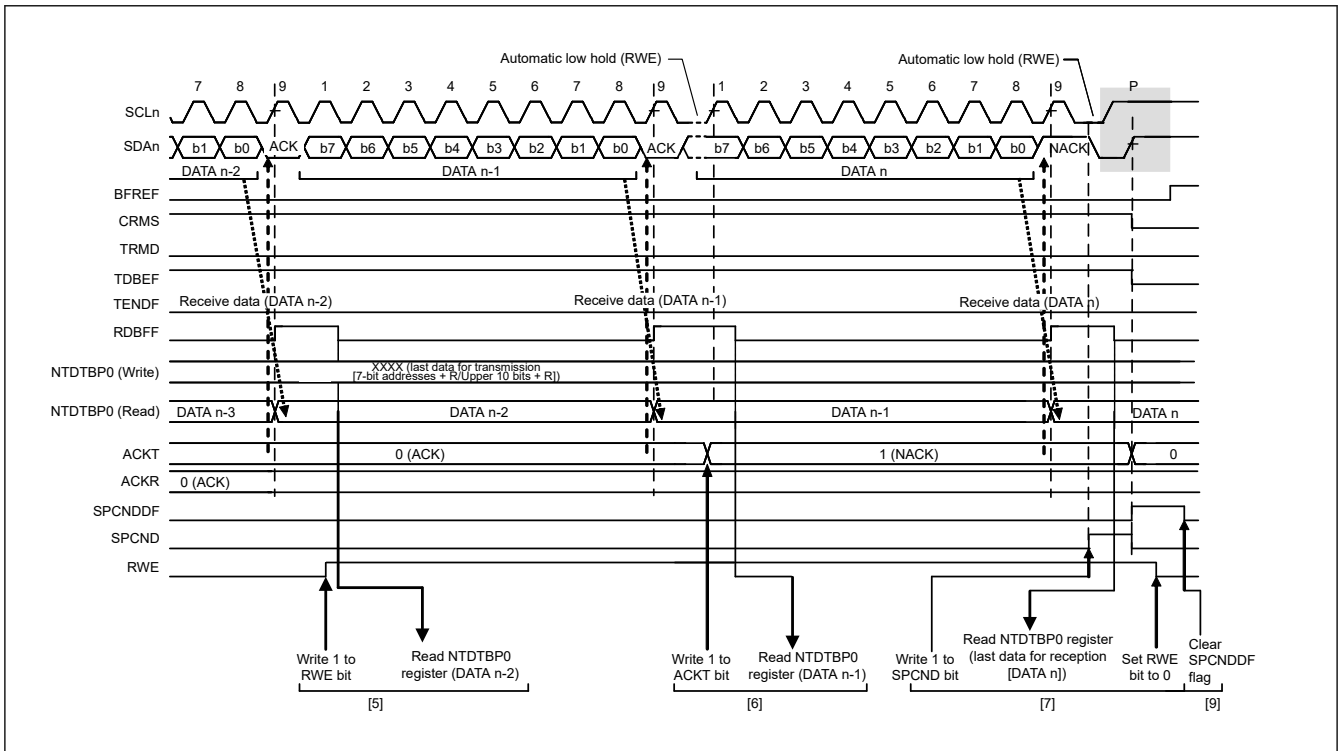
Automatic low hold (RWE)
Automatic low hold (RWE)

7 8 9 1 2 3 4 5 6 7 8 9 1 2 3 4 5 6 7 8 9 P

SCLn
SDAn
b1 b0 ACK b7 b6 b5 b4 b3 b2 b1 b0 ACK b7 b6 b5 b4 b3 b2 b1 b0 NACK
DATA n-2
DATA n-1
DATA n
BFREF
CRMS
TRMD
TDBEF
TENDF
Receive data (DATA n-2)
Receive data (DATA n-1)
Receive data (DATA n)
RDBFF
NTDTBP0 (Write)
XXXX (last data for transmission [7-bit addresses + R/Upper 10 bits + R])
NTDTBP0 (Read)
DATA n-3
DATA n-2
DATA n-1
DATA n
ACKT
0 (ACK)
1 (NACK)
0
ACKR
0 (ACK)
SPCNDDF
SPCND
RWE

Write 1 to RWE bit
Read NTDTBP0 register (DATA n-2)
[5]
Write 1 to ACKT bit
Read NTDTBP0 register (DATA n-1)
[6]
Write 1 to SPCND bit
Read NTDTBP0 register (last data for reception [DATA n])
Set RWE bit to 0
[7]
Clear SPCNDDF flag
[9]